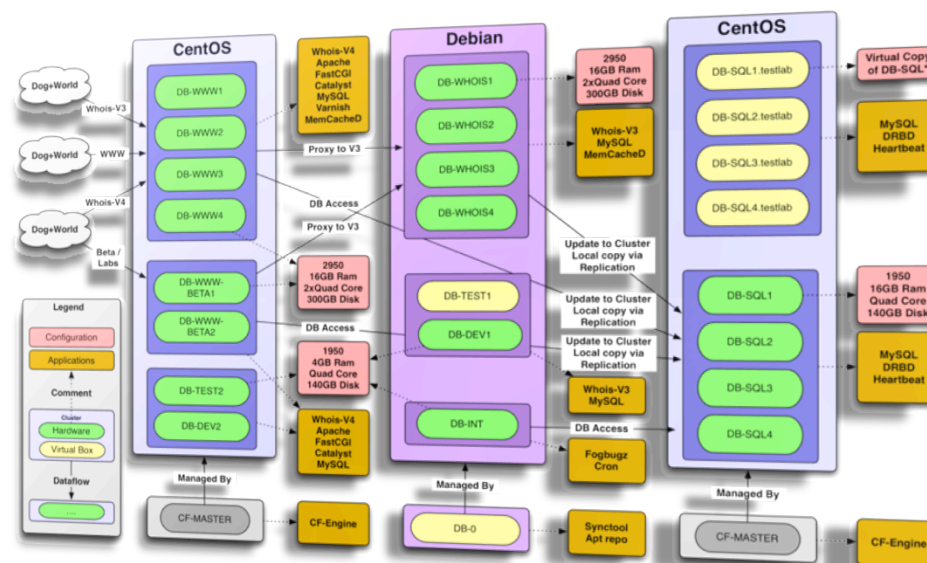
CentOS

Debian

CentOS

Dog+World

Whois-V3

Dog+World

WWW

Whois-V4

Dog+World

Beta / Labs

DB-WWW1

DB-WWW2

DB-WWW3

DB-WWW4

DB-WWW-BETA1

DB-WWW-BETA2

DB-TEST2

DB-DEV2

Whois-V4
Apache
FastCGI
Catalyst
MySQL
Varnish
MemCacheD

Proxy to V3

DB Access

Proxy to V3

2950
16GB Ram
2xQuad Core
300GB Disk

DB Access

1950
4GB Ram
Quad Core
140GB Disk

Whois-V4
Apache
FastCGI
Catalyst
MySQL

DB-WHOIS1

DB-WHOIS2

DB-WHOIS3

DB-WHOIS4

2950
16GB Ram
2xQuad Core
300GB Disk

Whois-V3
MySQL
MemCacheD

DB-TEST1

DB-DEV1

DB-INT

Update to Cluster
Local copy via
Replication

Update to Cluster
Local copy via
Replication

Update to Cluster
Local copy via
Replication

Whois-V3
MySQL

DB Access

Fogbugz
Cron

DB-SQL1.testlab

DB-SQL2.testlab

DB-SQL3.testlab

DB-SQL4.testlab

Virtual Copy
of DB-SQL*

MySQL
DRBD
Heartbeat

DB-SQL1

DB-SQL2

DB-SQL3

DB-SQL4

1950
16GB Ram
Quad Core
140GB Disk

MySQL
DRBD
Heartbeat

Legend

Configuration

Applications

Comment

Cluster

Hardware

Virtual Box

Dataflow

....

Managed By

CF-MASTER

CF-Engine

Managed By

DB-0

Synctool
Apt repo

Managed By

CF-MASTER

CF-Engine